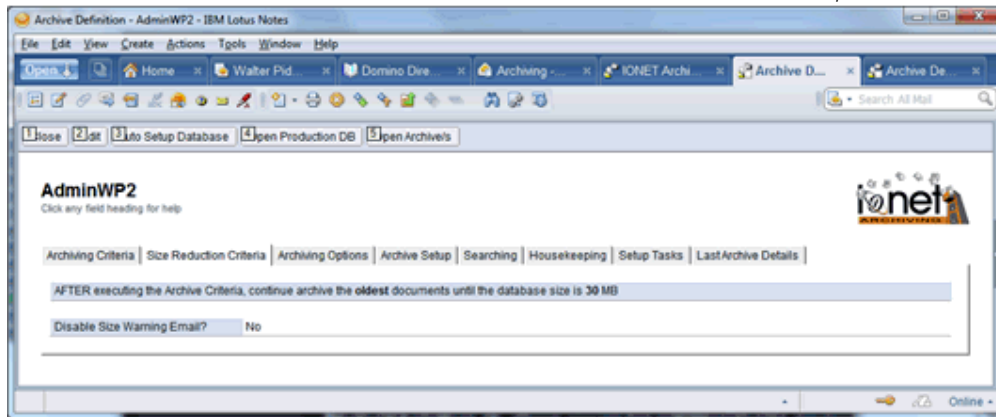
Archive Definition - AdminWP2 - IBM Lotus Notes

File Edit View Create Actions Tools Window Help

Open | Home | Walter Pid... | Domino Dire... | Archiving -... | IONET Archi... | Archive D... | Archive De...

Search All Mail

1Close 2Edit 3Auto Setup Database 4Open Production DB 5Open Archive/s

AdminWP2
Click any field heading for help

ionet ARCHIVING

Archiving Criteria | Size Reduction Criteria | Archiving Options | Archive Setup | Searching | Housekeeping | Setup Tasks | Last Archive Details

AFTER executing the Archive Criteria, continue archive the **oldest** documents until the database size is **30** MB

Disable Size Warning Email? No

Online